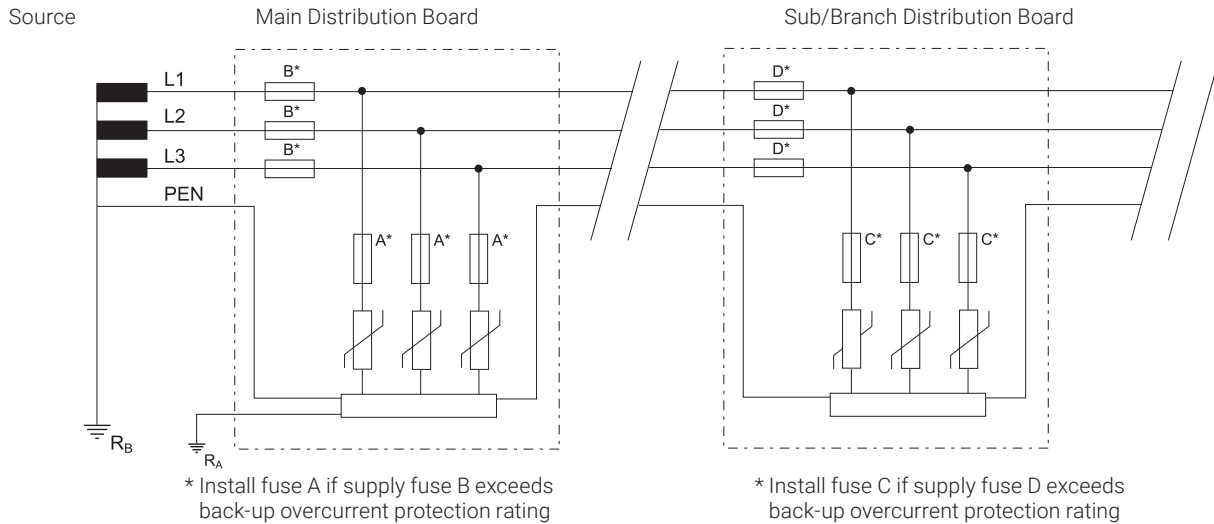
Source

Main Distribution Board

Sub/Branch Distribution Board

L1

L2

L3

PEN

B*

B*

B*

A*

A*

A*

D*

D*

D*

C*

C*

C*

$R_B$

$R_A$

* Install fuse A if supply fuse B exceeds back-up overcurrent protection rating

* Install fuse C if supply fuse D exceeds back-up overcurrent protection rating